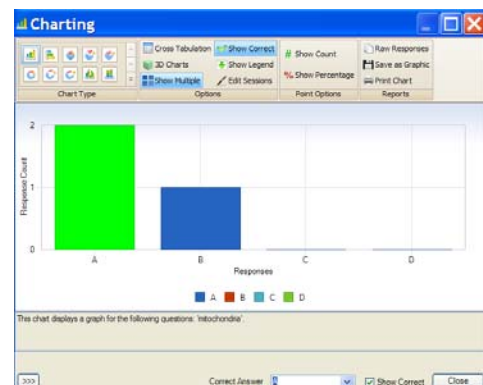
Charting

Cross Tabulation
Show Correct
3D Charts
Show Legend
Show Multiple
Edit Sessions
Show Count
Show Percentage
Raw Responses
Save as Graphic
Print Chart

Chart Type
Options
Point Options
Reports

2
1
0
Response Count

A
B
C
D
Responses

A B C D

This chart displays a graph for the following questions: 'mitochondria'.

>>>
Correct Answer
Show Correct
Close